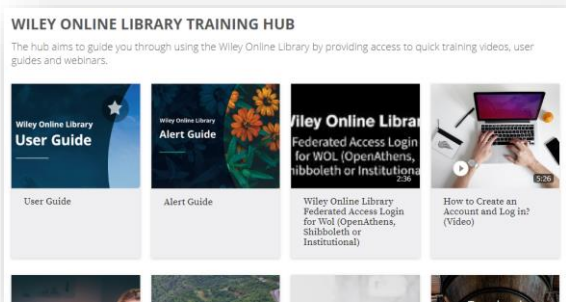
WILEY ONLINE LIBRARY TRAINING HUB

The hub aims to guide you through using the Wiley Online Library by providing access to quick training videos, user guides and webinars.

Wiley Online Library
User Guide

User Guide

Wiley Online Library
Alert Guide

Alert Guide

iley Online Library
Federated Access Login
for WOL (OpenAthens,
hibboleth or Institutional)
2:36

Wiley Online Library Federated Access Login for Wol (OpenAthens, Shibboleth or Institutional)

5:26

How to Create an Account and Log in? (Video)